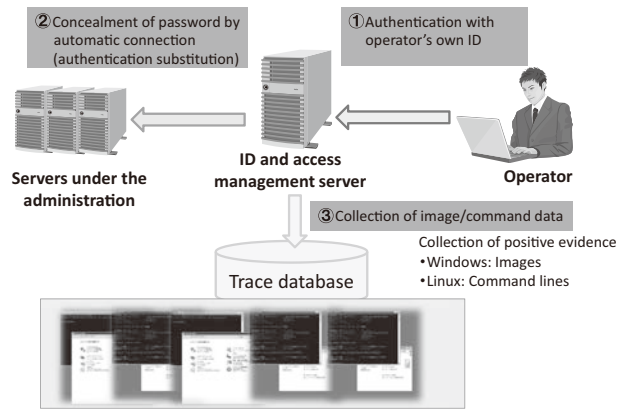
②Concealment of password by automatic connection (authentication substitution)

①Authentication with operator's own ID

Servers under the administration

ID and access management server

Operator

③Collection of image/command data

Collection of positive evidence
•Windows: Images
•Linux: Command lines

Trace database